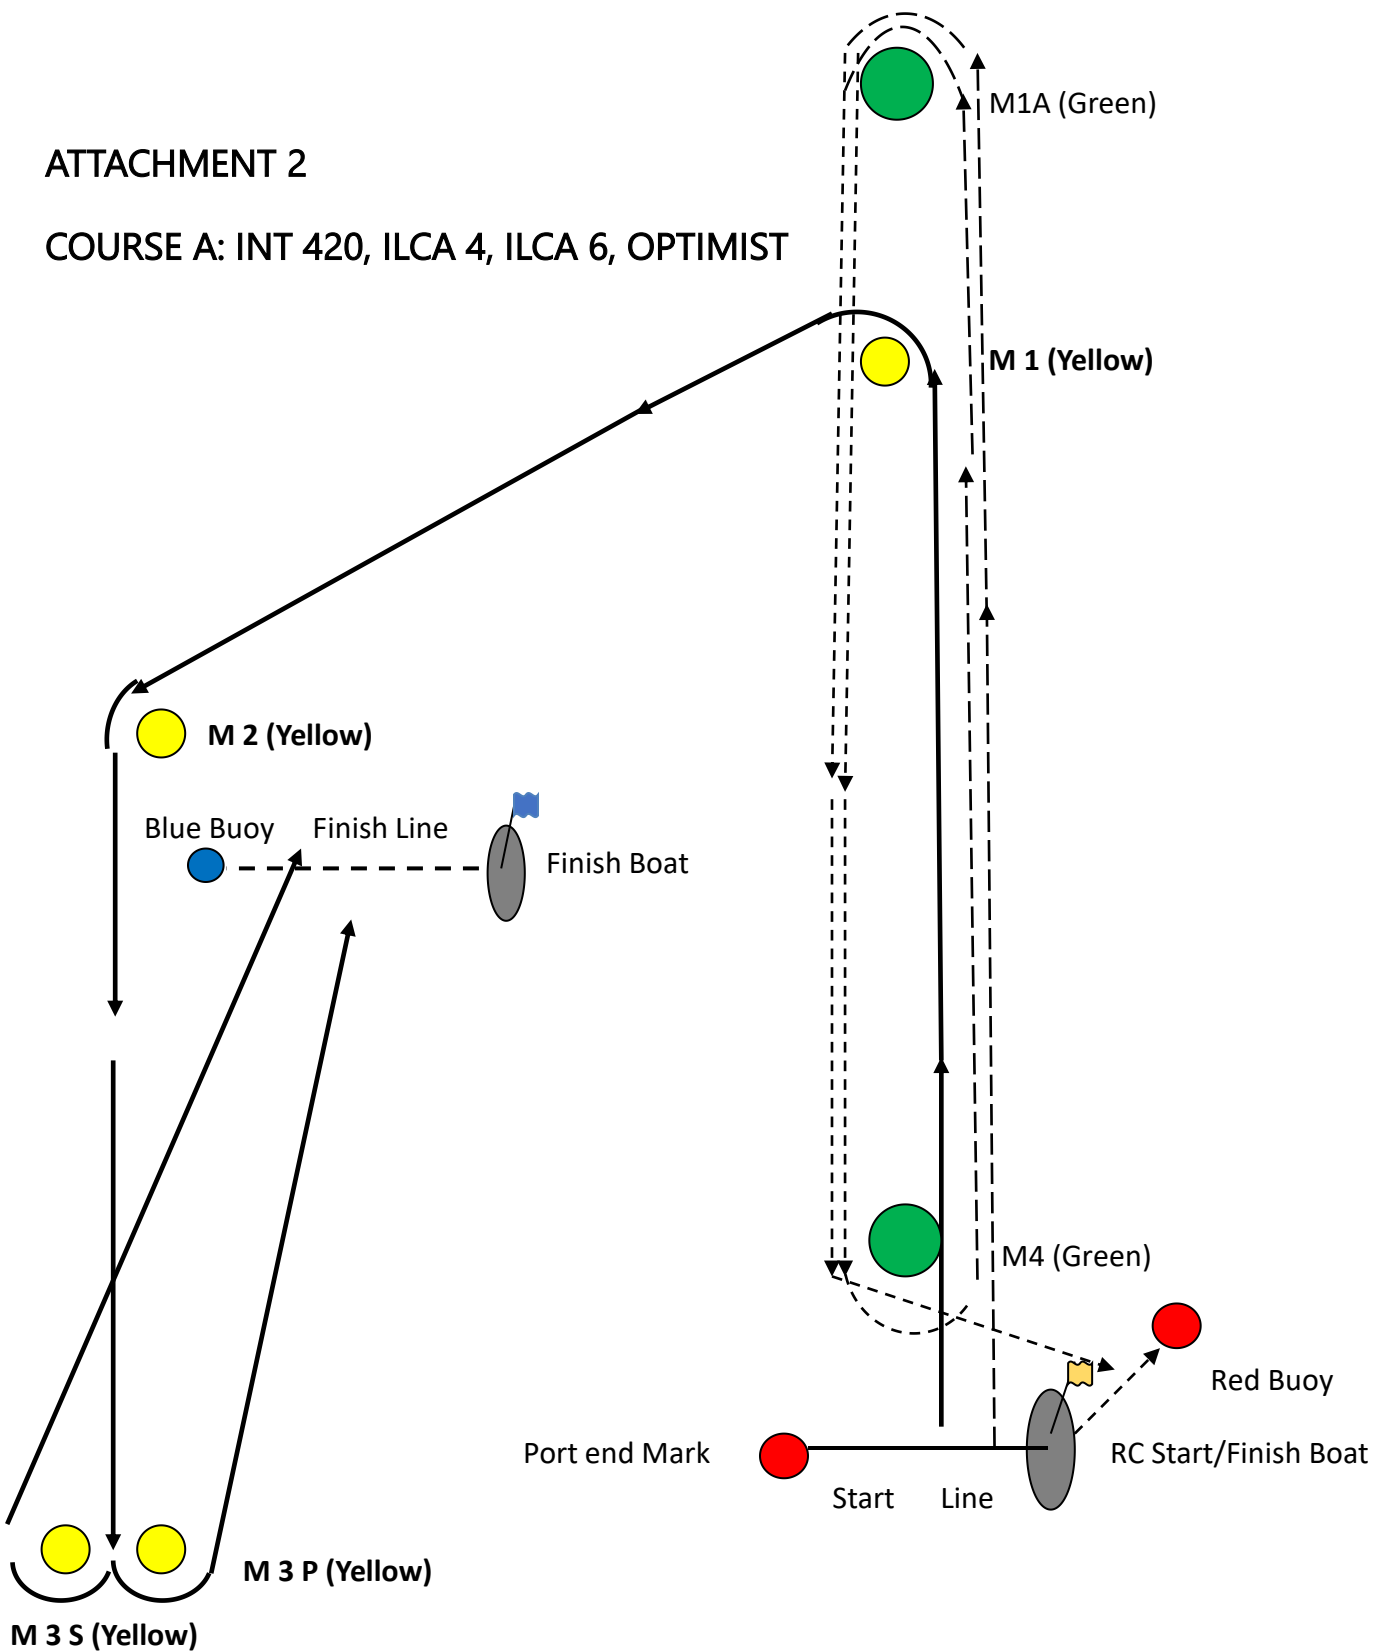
M1A (Green)

ATTACHMENT 2

COURSE A: INT 420, ILCA 4, ILCA 6, OPTIMIST

M 1 (Yellow)

M 2 (Yellow)

Blue Buoy

Finish Line

Finish Boat

M4 (Green)

Red Buoy

Port end Mark

RC Start/Finish Boat

Start Line

M 3 P (Yellow)

M 3 S (Yellow)